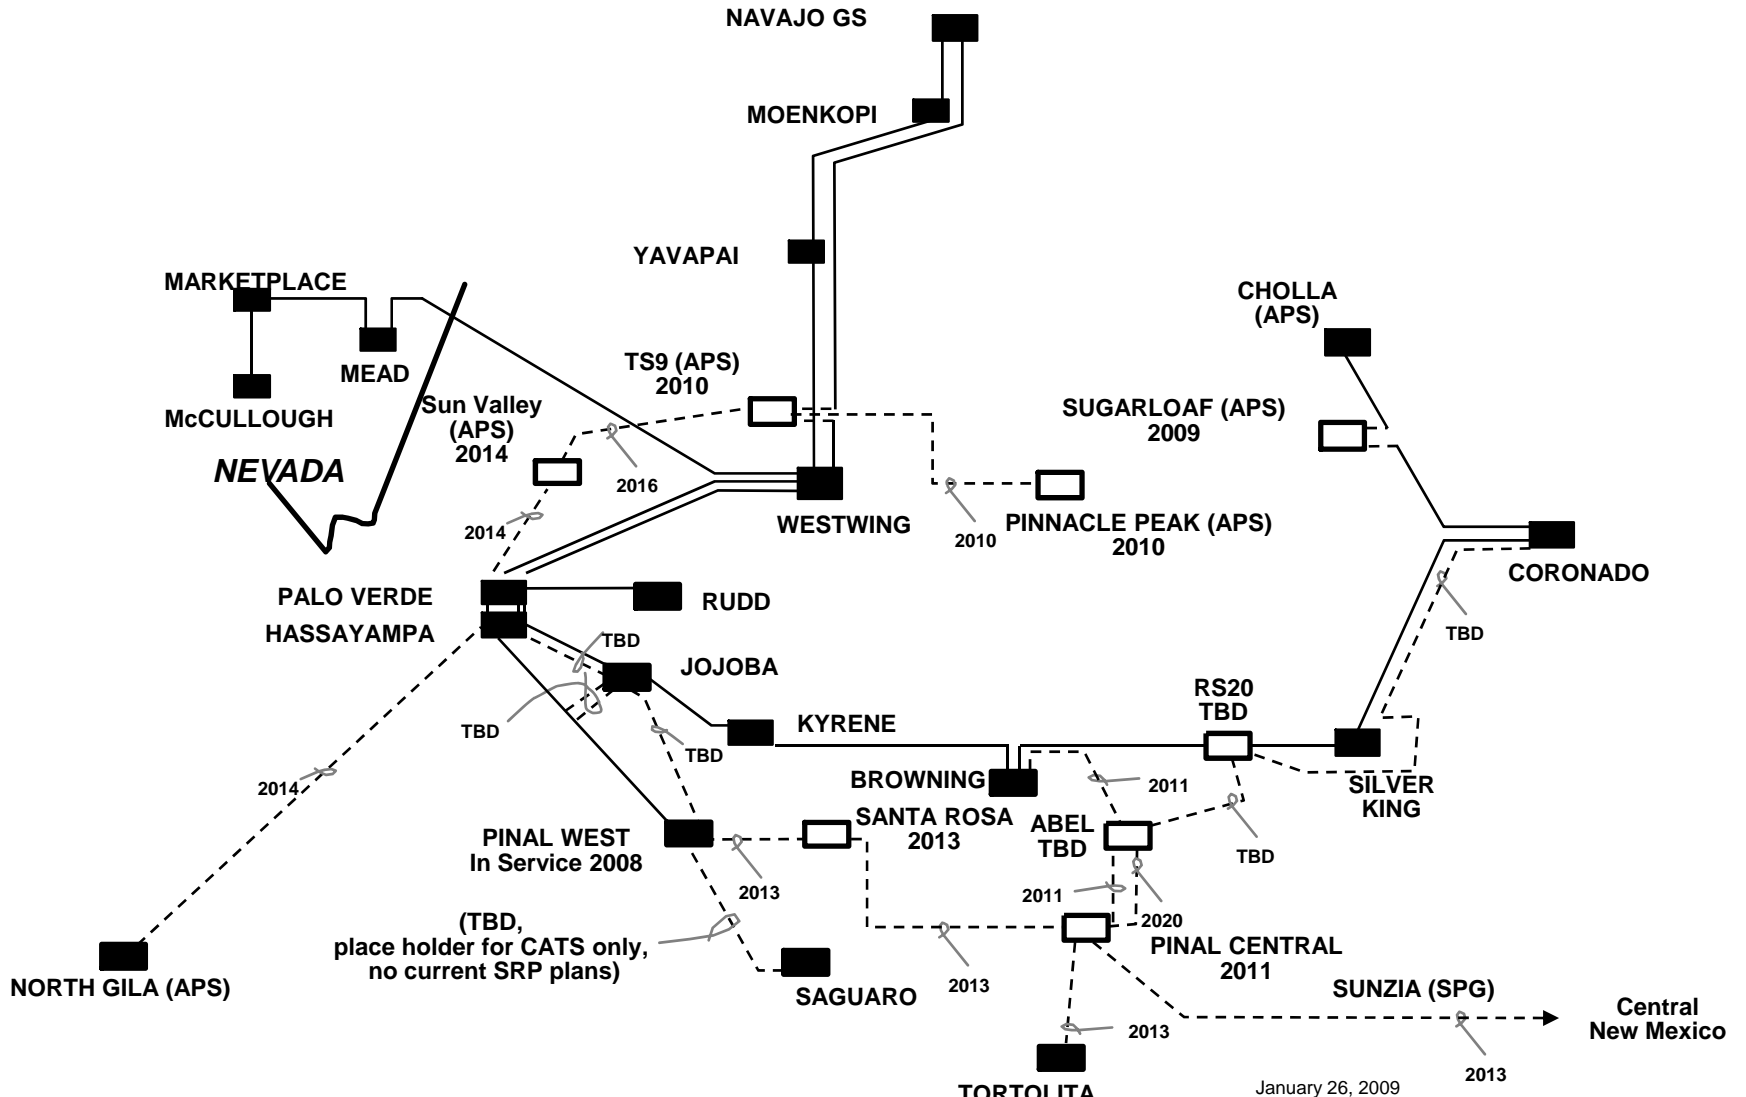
NAVAJO GS

MOENKOPI

YAVAPAI

MARKETPLACE

MEAD

McCULLOUGH

NEVADA

CHOLLA (APS)

TS9 (APS) 2010

Sun Valley (APS) 2014

SUGARLOAF (APS) 2009

2016

2014

WESTWING

2010

PINNACLE PEAK (APS) 2010

CORONADO

PALO VERDE

RUDD

HASSAYAMPA

TBD

TBD

JOJOBA

TBD

TBD

KYRENE

RS20 TBD

2014

BROWNING

2011

SILVER KING

PINAL WEST In Service 2008

SANTA ROSA 2013

ABEL TBD

TBD

2013

2011

2020

(TBD, place holder for CATS only, no current SRP plans)

PINAL CENTRAL 2011

NORTH GILA (APS)

SAGUARO

2013

SUNZIA (SPG)

Central New Mexico

2013

2013

TORTOLITA

January 26, 2009